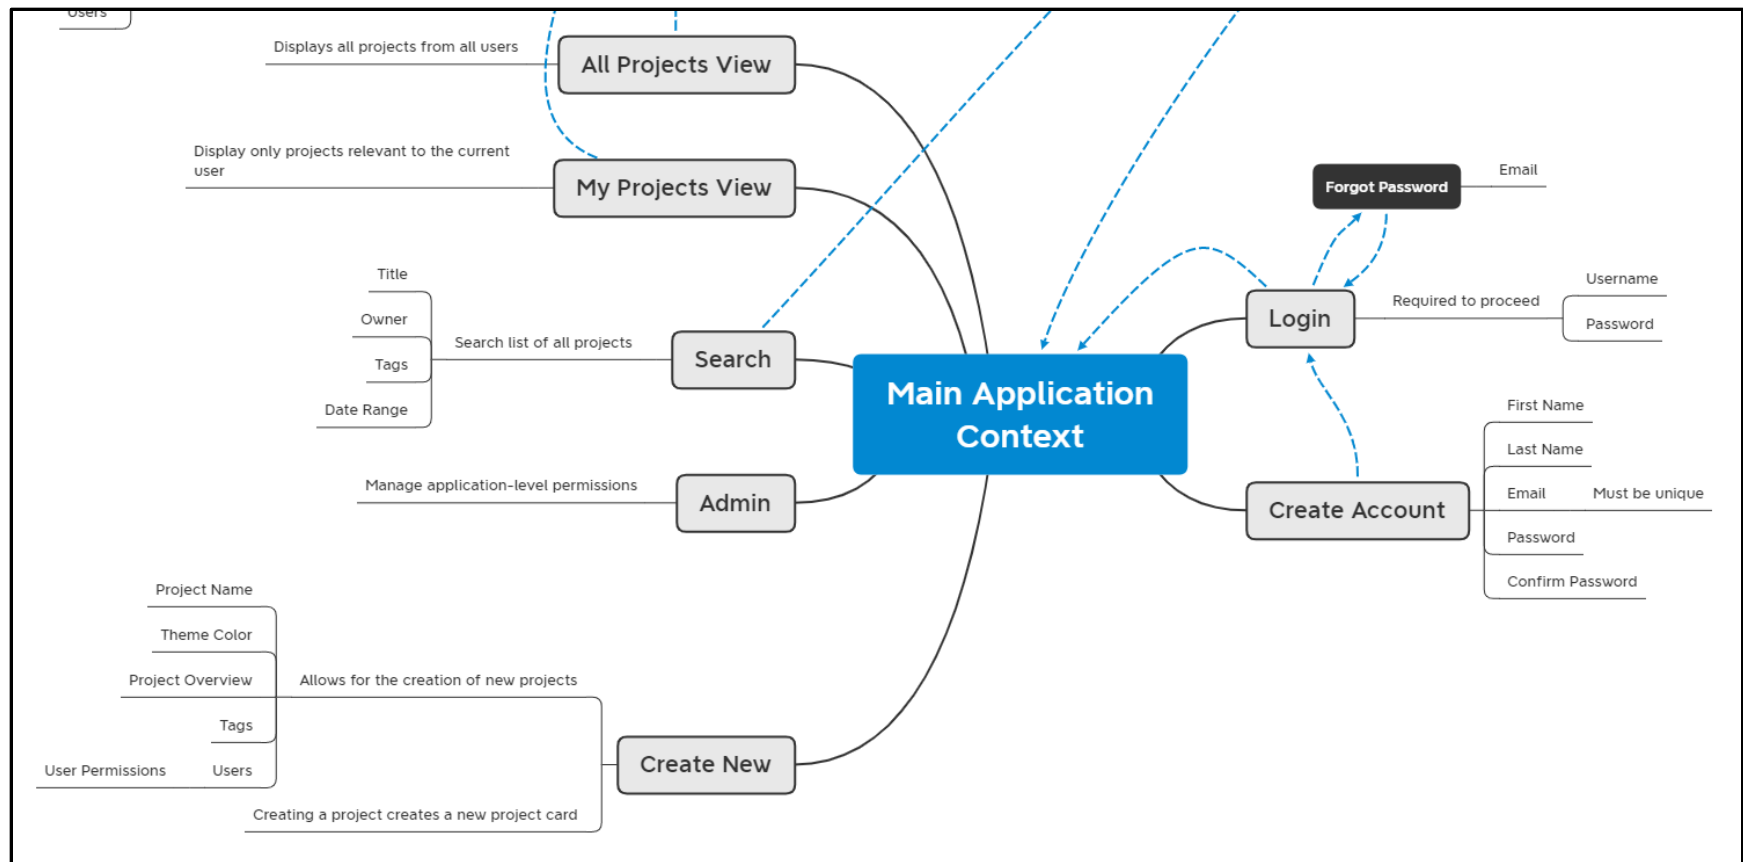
Users

Displays all projects from all users

All Projects View

Display only projects relevant to the current user

My Projects View

Forgot Password

Email

Title

Owner

Tags

Date Range

Search list of all projects

Search

Login

Required to proceed

Username

Password

Main Application Context

First Name

Last Name

Email

Must be unique

Password

Confirm Password

Manage application-level permissions

Admin

Create Account

Project Name

Theme Color

Project Overview

Tags

User Permissions

Users

Allows for the creation of new projects

Create New

Creating a project creates a new project card